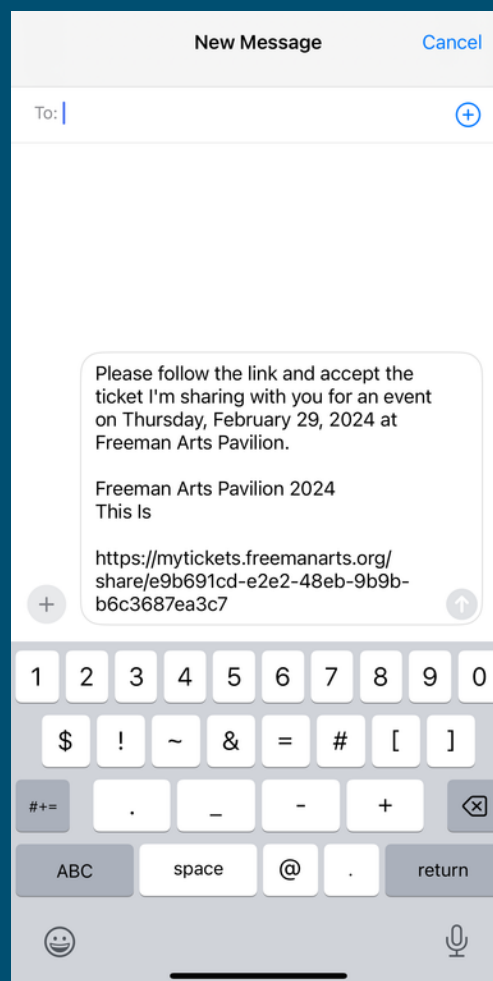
New Message Cancel

To:

Please follow the link and accept the ticket I'm sharing with you for an event on Thursday, February 29, 2024 at Freeman Arts Pavilion.

Freeman Arts Pavilion 2024
This Is

https://mytickets.freemanarts.org/share/e9b691cd-e2e2-48eb-9b9b-b6c3687ea3c7

1 2 3 4 5 6 7 8 9 0
$ ! ~ & = # [ ]
#+= . _ - +
ABC space @ . return